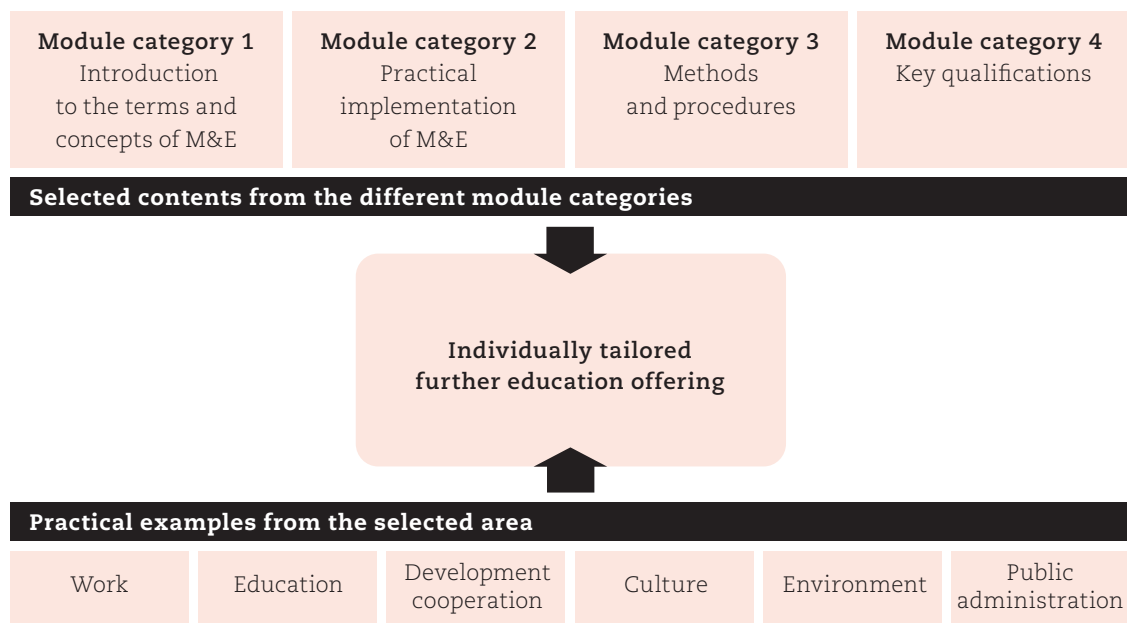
Module category 1
Introduction to the terms and concepts of M&E

Module category 2
Practical implementation of M&E

Module category 3
Methods and procedures

Module category 4
Key qualifications

Selected contents from the different module categories

Individually tailored further education offering

Practical examples from the selected area

Work

Education

Development cooperation

Culture

Environment

Public administration